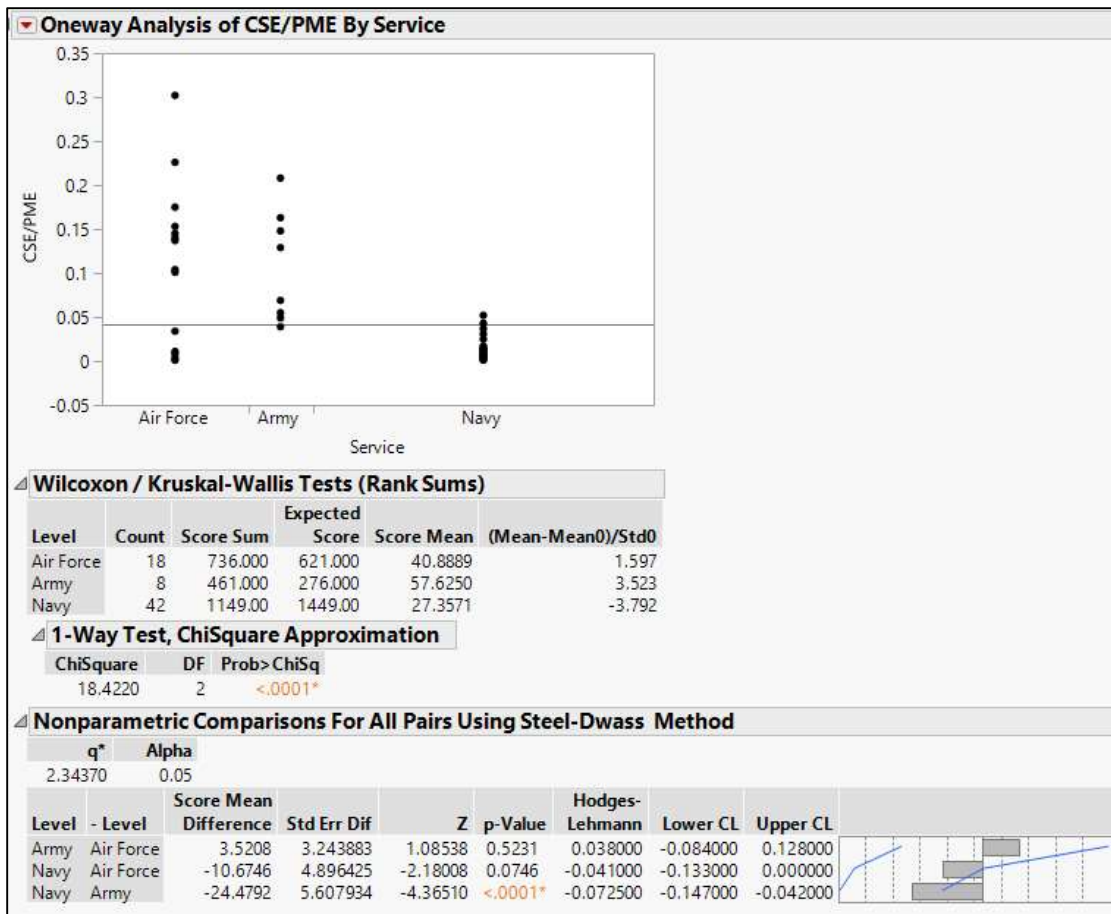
Oneway Analysis of CSE/PME By Service

0.35
0.3
0.25
0.2
0.15
0.1
0.05
0
-0.05

CSE/PME

Air Force Army Navy

Service

Wilcoxon / Kruskal-Wallis Tests (Rank Sums)

| Level | Count | Score Sum | Expected Score | Score Mean | (Mean-Mean0)/Std0 |
|---|---|---|---|---|---|
| Air Force | 18 | 736.000 | 621.000 | 40.8889 | 1.597 |
| Army | 8 | 461.000 | 276.000 | 57.6250 | 3.523 |
| Navy | 42 | 1149.00 | 1449.00 | 27.3571 | -3.792 |

1-Way Test, ChiSquare Approximation

| ChiSquare | DF | Prob>ChiSq |
|---|---|---|
| 18.4220 | 2 | <.0001* |

Nonparametric Comparisons For All Pairs Using Steel-Dwass Method

| q* | Alpha |
|---|---|
| 2.34370 | 0.05 |

| Level | - Level | Score Mean Difference | Std Err Dif | Z | p-Value | Hodges-Lehmann | Lower CL | Upper CL |
|---|---|---|---|---|---|---|---|---|
| Army | Air Force | 3.5208 | 3.243883 | 1.08538 | 0.5231 | 0.038000 | -0.084000 | 0.128000 |
| Navy | Air Force | -10.6746 | 4.896425 | -2.18008 | 0.0746 | -0.041000 | -0.133000 | 0.000000 |
| Navy | Army | -24.4792 | 5.607934 | -4.36510 | <.0001* | -0.072500 | -0.147000 | -0.042000 |